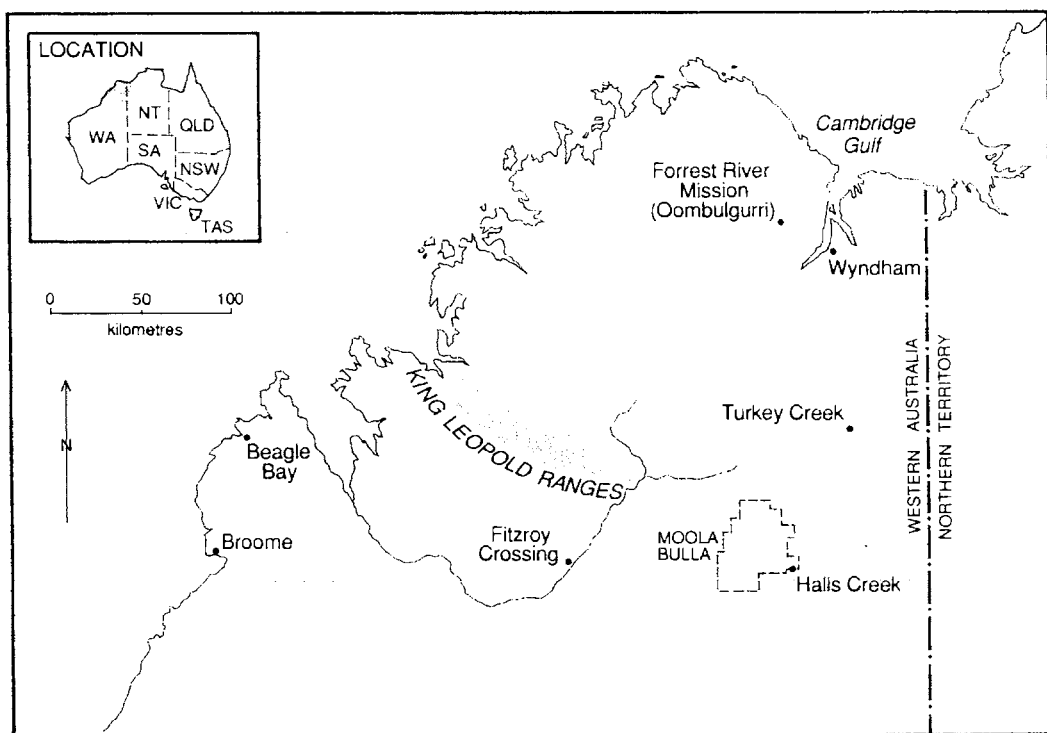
LOCATION
NT
QLD
WA
SA
NSW
VIC
TAS

0 50 100
kilometres

N

Cambridge Gulf

Forrest River Mission (Oombulgurri)

Wyndham

KING LEOPOLD RANGES

Turkey Creek

WESTERN AUSTRALIA
NORTHERN TERRITORY

Beagle Bay

Broome

Fitzroy Crossing

MOOLA BULLA

Halls Creek